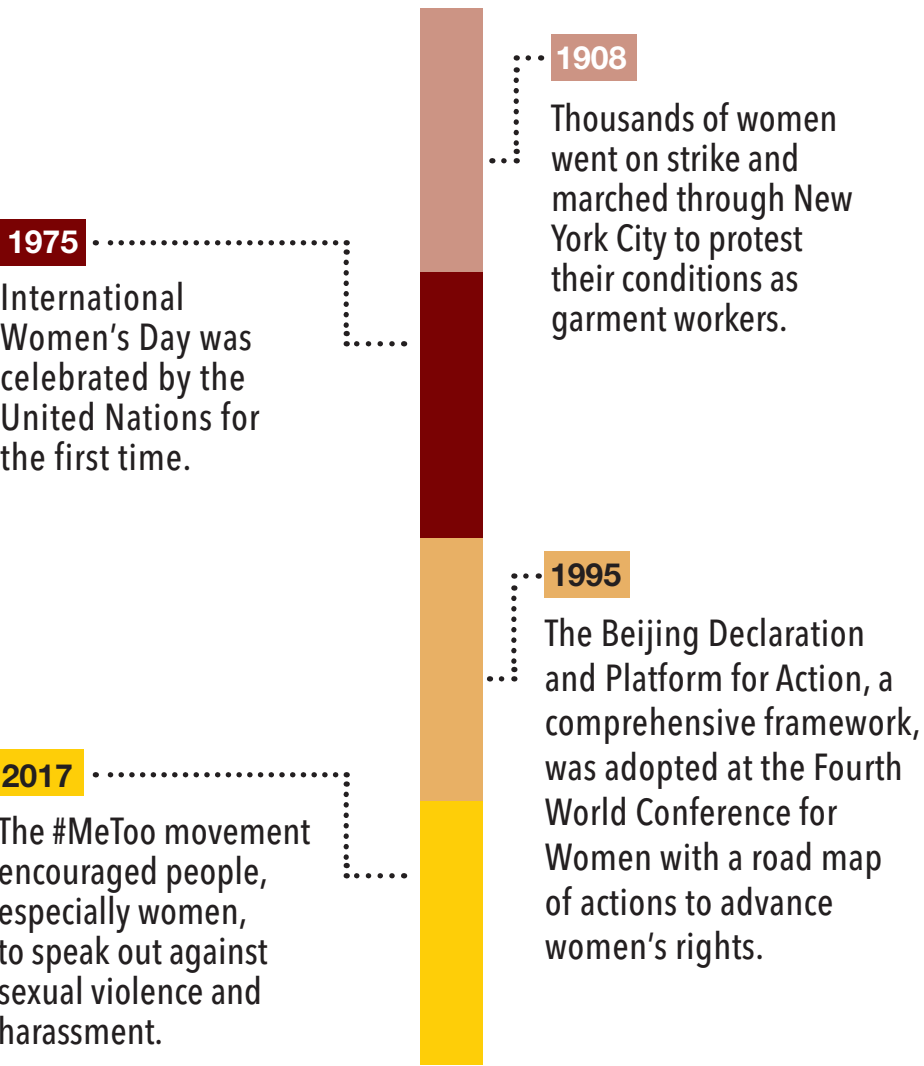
1908

Thousands of women went on strike and marched through New York City to protest their conditions as garment workers.

1975

International Women's Day was celebrated by the United Nations for the first time.

1995

The Beijing Declaration and Platform for Action, a comprehensive framework, was adopted at the Fourth World Conference for Women with a road map of actions to advance women's rights.

2017

The #MeToo movement encouraged people, especially women, to speak out against sexual violence and harassment.